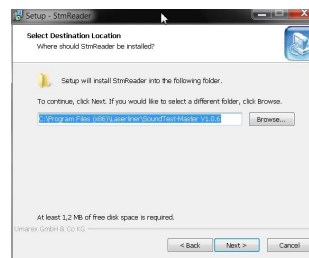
Setup - StmReader

Select Destination Location
Where should StmReader be installed?

Setup will install StmReader into the following folder.

To continue, click Next. If you would like to select a different folder, click Browse.

C:\Program Files (x86)\Laserliner\SoundTest-Master V1.0.6

Browse...

At least 1,2 MB of free disk space is required.

Umarex GmbH & Co KG

< Back
Next >
Cancel